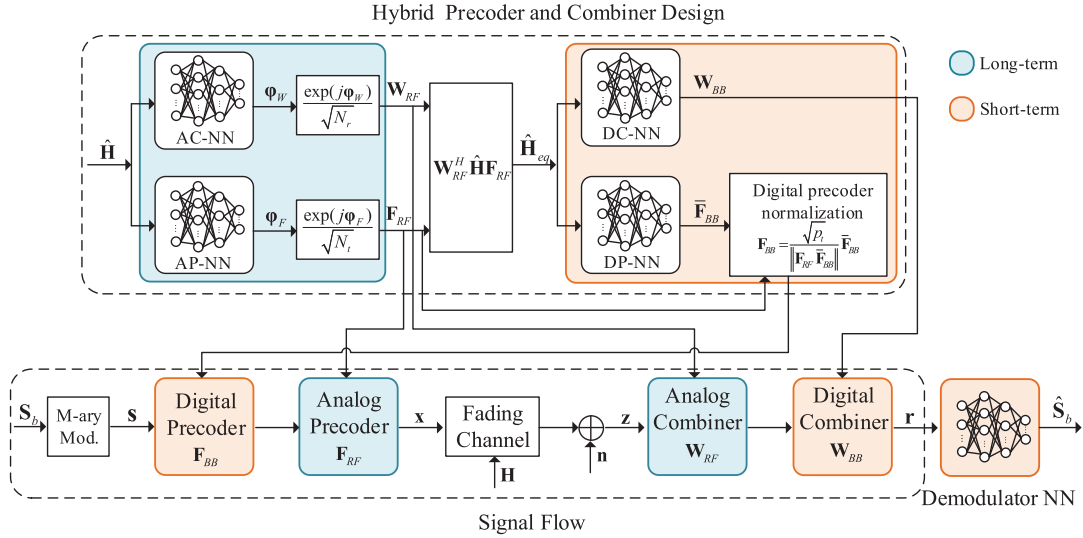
Hybrid Precoder and Combiner Design

Long-term

Short-term

$\hat{\mathbf{H}}$

AC-NN

$\boldsymbol{\varphi}_W$

$\frac{\exp(j\boldsymbol{\varphi}_W)}{\sqrt{N_r}}$

$\mathbf{W}_{RF}$

AP-NN

$\boldsymbol{\varphi}_F$

$\frac{\exp(j\boldsymbol{\varphi}_F)}{\sqrt{N_t}}$

$\mathbf{F}_{RF}$

$\mathbf{W}_{RF}^H\hat{\mathbf{H}}\mathbf{F}_{RF}$

$\hat{\mathbf{H}}_{eq}$

DC-NN

$\mathbf{W}_{BB}$

DP-NN

$\bar{\mathbf{F}}_{BB}$

Digital precoder normalization

$\mathbf{F}_{BB}=\frac{\sqrt{p_t}}{\|\mathbf{F}_{RF}\bar{\mathbf{F}}_{BB}\|}\bar{\mathbf{F}}_{BB}$

$\mathbf{S}_b$

M-ary Mod.

$\mathbf{s}$

Digital Precoder $\mathbf{F}_{BB}$

Analog Precoder $\mathbf{F}_{RF}$

$\mathbf{x}$

Fading Channel

$\mathbf{H}$

$\mathbf{n}$

$\mathbf{z}$

Analog Combiner $\mathbf{W}_{RF}$

Digital Combiner $\mathbf{W}_{BB}$

$\mathbf{r}$

$\hat{\mathbf{S}}_b$

Demodulator NN

Signal Flow